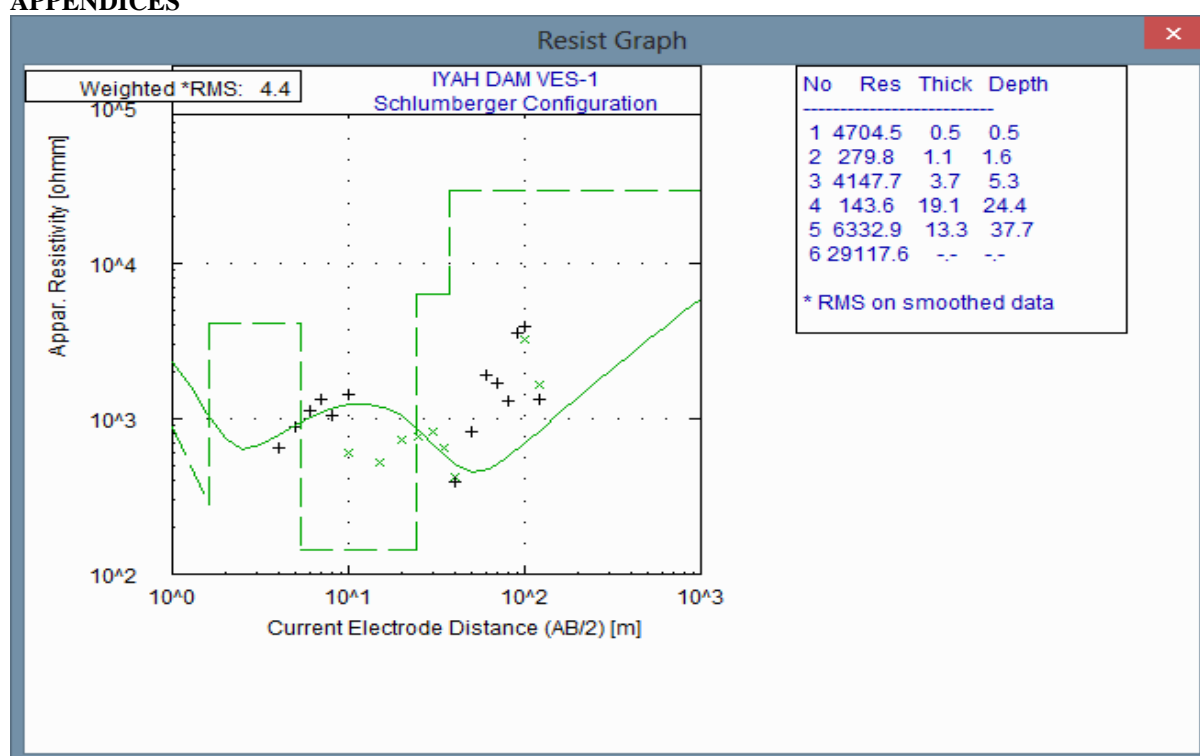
APPENDICES

Resist Graph

×

Weighted *RMS: 4.4

IYAH DAM VES-1
Schlumberger Configuration

| No | Res | Thick | Depth |
|---|---|---|---|
| 1 | 4704.5 | 0.5 | 0.5 |
| 2 | 279.8 | 1.1 | 1.6 |
| 3 | 4147.7 | 3.7 | 5.3 |
| 4 | 143.6 | 19.1 | 24.4 |
| 5 | 6332.9 | 13.3 | 37.7 |
| 6 | 29117.6 | -.- | -.- |

* RMS on smoothed data

Appar. Resistivity [ohmm]

10^5

10^4

10^3

10^2

10^0

10^1

10^2

10^3

Current Electrode Distance (AB/2) [m]